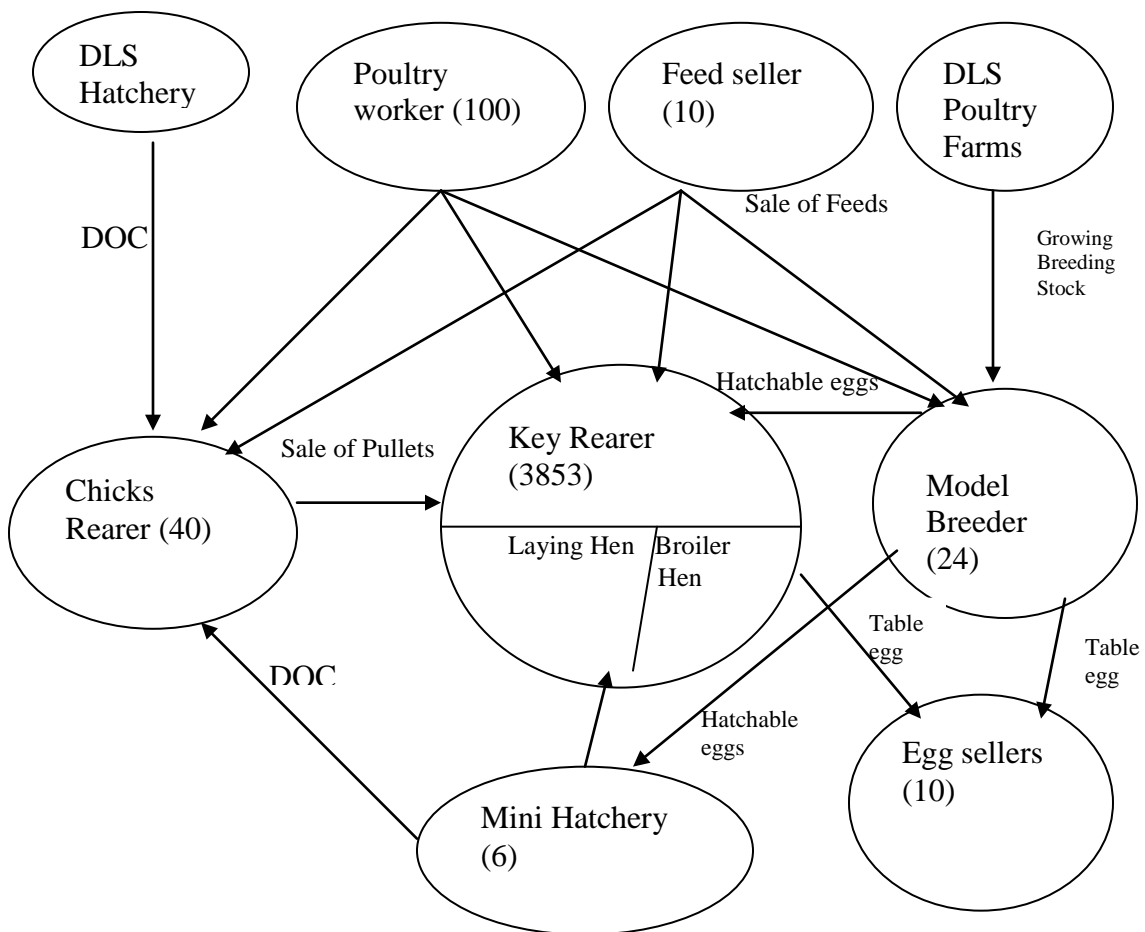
DLS Hatchery

Poultry worker (100)

Feed seller (10)

DLS Poultry Farms

DOC

Sale of Feeds

Growing Breeding Stock

Hatchable eggs

Sale of Pullets

Key Rearer (3853)

Chicks Rearer (40)

Model Breeder (24)

Laying Hen

Broiler Hen

Table egg

Table egg

DOC

Hatchable eggs

Egg sellers (10)

Mini Hatchery (6)